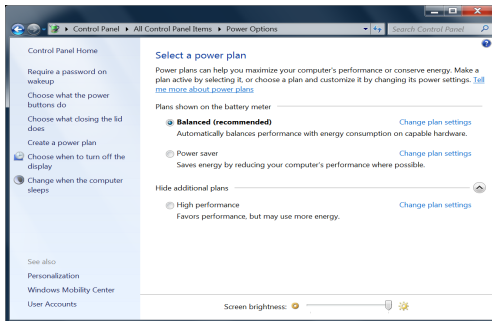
▸ Control Panel ▸ All Control Panel Items ▸ Power Options

Search Control Panel

Control Panel Home

Require a password on wakeup

Choose what the power buttons do

Choose what closing the lid does

Create a power plan

Choose when to turn off the display

Change when the computer sleeps

See also

Personalization

Windows Mobility Center

User Accounts

Select a power plan

Power plans can help you maximize your computer's performance or conserve energy. Make a plan active by selecting it, or choose a plan and customize it by changing its power settings. Tell me more about power plans

Plans shown on the battery meter

Balanced (recommended)
Automatically balances performance with energy consumption on capable hardware.
Change plan settings

Power saver
Saves energy by reducing your computer's performance where possible.
Change plan settings

Hide additional plans

High performance
Favors performance, but may use more energy.
Change plan settings

Screen brightness: